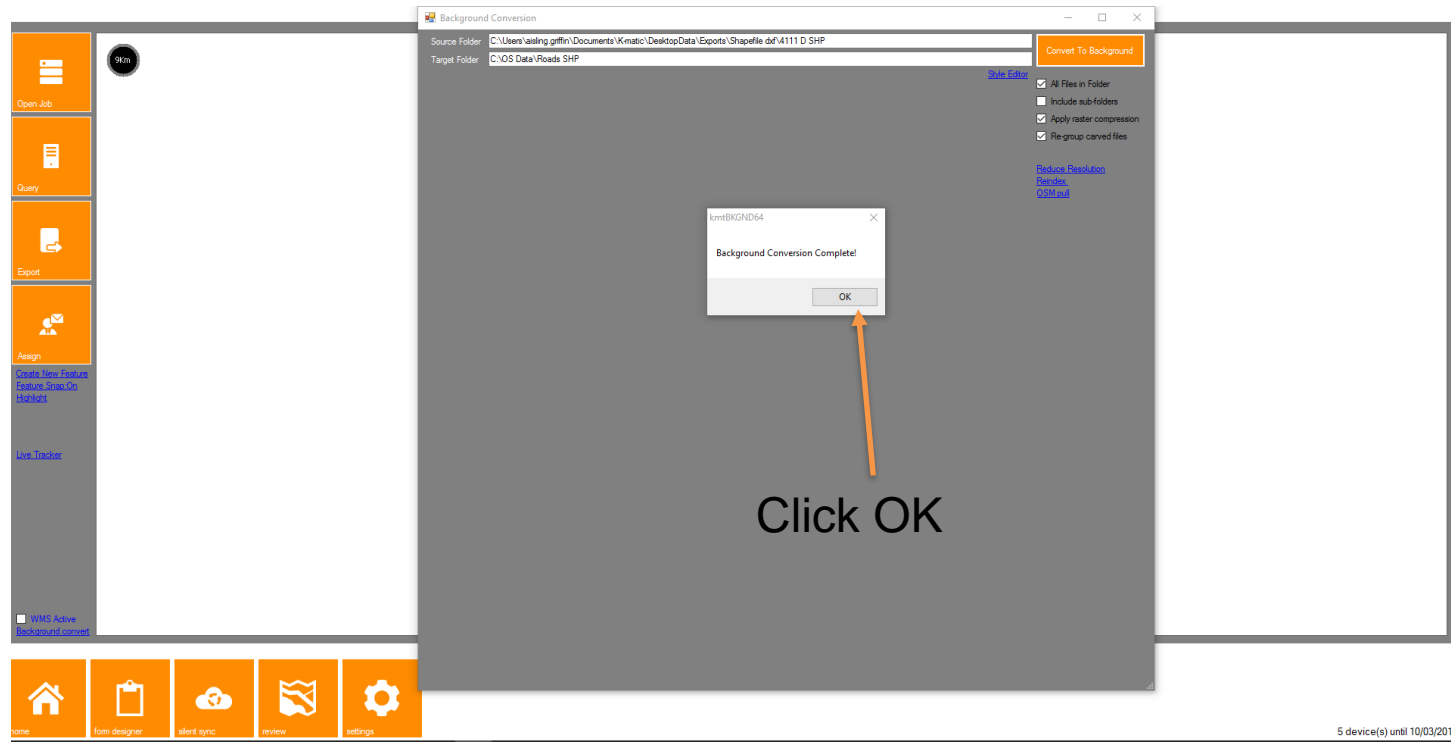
Open Job

Query

Export

Assign

Create New Feature
Feature Snap On
Highlight

Live Tracker

WMS Active
Background convert

9Km

Background Conversion

Source Folder C:\Users\aisling.griffin\Documents\K-matic\DesktopData\Exports\Shapefile dxf\4111 D SHP
Target Folder C:\OS Data\Roads SHP

Style Editor

Convert To Background

All Files in Folder
Include sub-folders
Apply raster compression
Re-group carved files

Reduce Resolution
Reindex
OSM pull

kmtBKGND64

Background Conversion Complete!

OK

Click OK

home
form designer
silent sync
review
settings

5 device(s) until 10/03/201